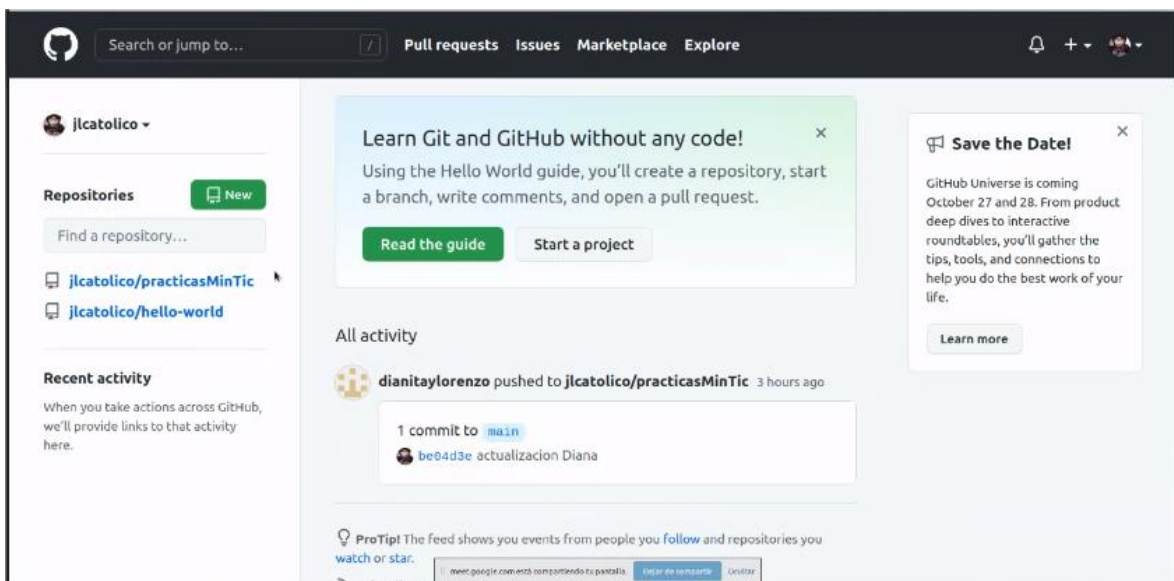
Search or jump to... / Pull requests Issues Marketplace Explore

jlcatolico

Repositories New

Find a repository...

jlcatolico/practicasMinTic

jlcatolico/hello-world

Recent activity

When you take actions across GitHub, we'll provide links to that activity here.

Learn Git and GitHub without any code! ×

Using the Hello World guide, you'll create a repository, start a branch, write comments, and open a pull request.

Read the guide Start a project

All activity

dianitaylorenzo pushed to jlcatolico/practicasMinTic 3 hours ago

1 commit to main

be04d3e actualizacion Diana

ProTip! The feed shows you events from people you follow and repositories you watch or star.

meet.google.com está compartiendo tu pantalla. Dejar de compartir Ocultar

Save the Date! ×

GitHub Universe is coming October 27 and 28. From product deep dives to interactive roundtables, you'll gather the tips, tools, and connections to help you do the best work of your life.

Learn more